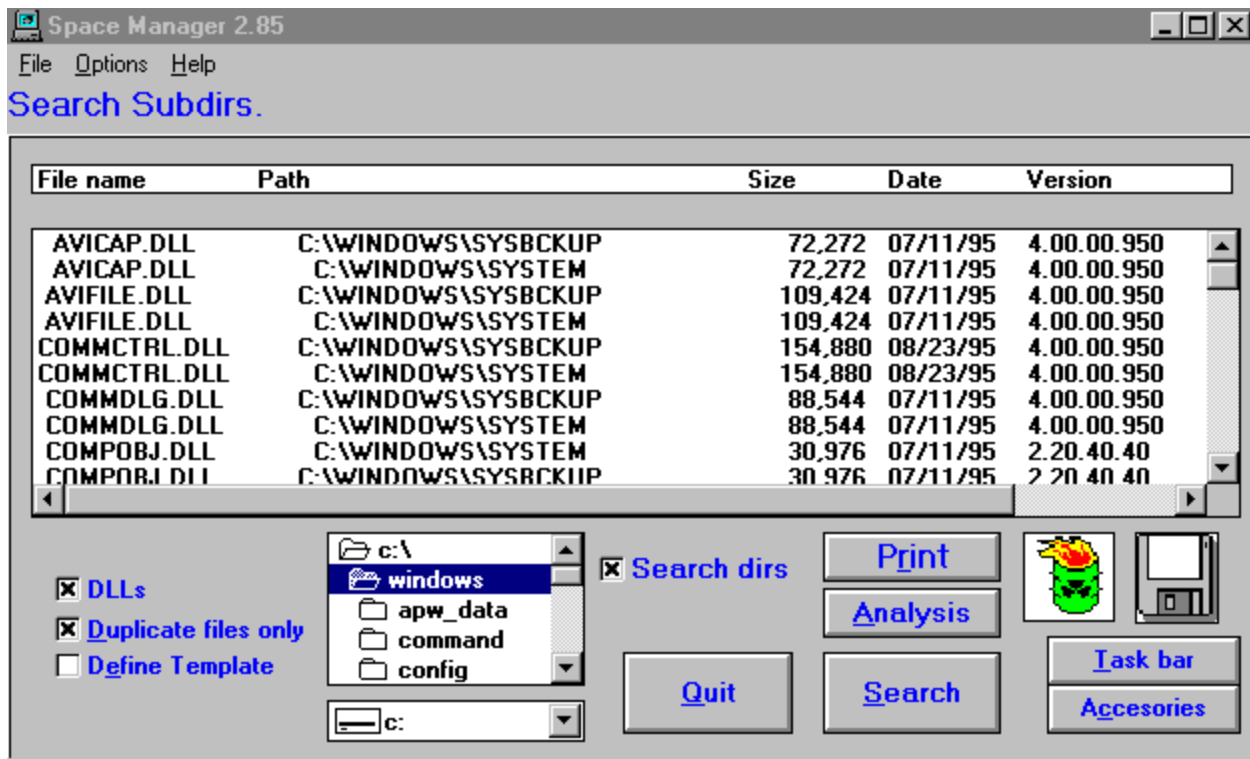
Space Manager 2.85

File Options Help

Search Subdirs.

| File name | Path | Size | Date | Version |
|---|---|---|---|---|
| AVICAP.DLL | C:\WINDOWS\SYSBCKUP | 72,272 | 07/11/95 | 4.00.00.950 |
| AVICAP.DLL | C:\WINDOWS\SYSTEM | 72,272 | 07/11/95 | 4.00.00.950 |
| AVIFILE.DLL | C:\WINDOWS\SYSBCKUP | 109,424 | 07/11/95 | 4.00.00.950 |
| AVIFILE.DLL | C:\WINDOWS\SYSTEM | 109,424 | 07/11/95 | 4.00.00.950 |
| COMMCTRL.DLL | C:\WINDOWS\SYSBCKUP | 154,880 | 08/23/95 | 4.00.00.950 |
| COMMCTRL.DLL | C:\WINDOWS\SYSTEM | 154,880 | 08/23/95 | 4.00.00.950 |
| COMMDLG.DLL | C:\WINDOWS\SYSBCKUP | 88,544 | 07/11/95 | 4.00.00.950 |
| COMMDLG.DLL | C:\WINDOWS\SYSTEM | 88,544 | 07/11/95 | 4.00.00.950 |
| COMPOBJ.DLL | C:\WINDOWS\SYSTEM | 30,976 | 07/11/95 | 2.20.40.40 |
| COMPOBJ.DLL | C:\WINDOWS\SYSBCKUP | 30,976 | 07/11/95 | 2.20.40.40 |

c:\
windows
apw_data
command
config

c:

DLLs
Duplicate files only
Define Template

Search dirs

Print
Analysis
Quit
Search
Task bar
Accesories